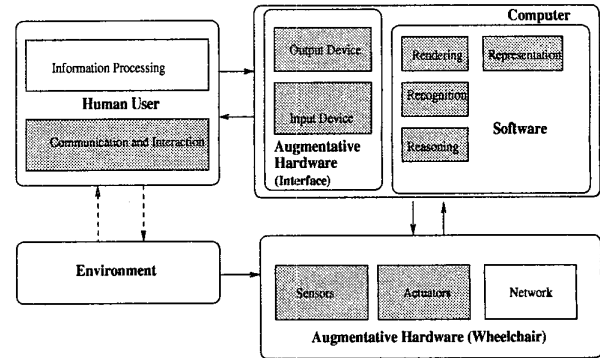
Information Processing

Human User

Communication and Interaction

Computer

Output Device

Input Device

Augmentative Hardware (Interface)

Rendering

Representation

Recognition

Reasoning

Software

Environment

Sensors

Actuators

Network

Augmentative Hardware (Wheelchair)